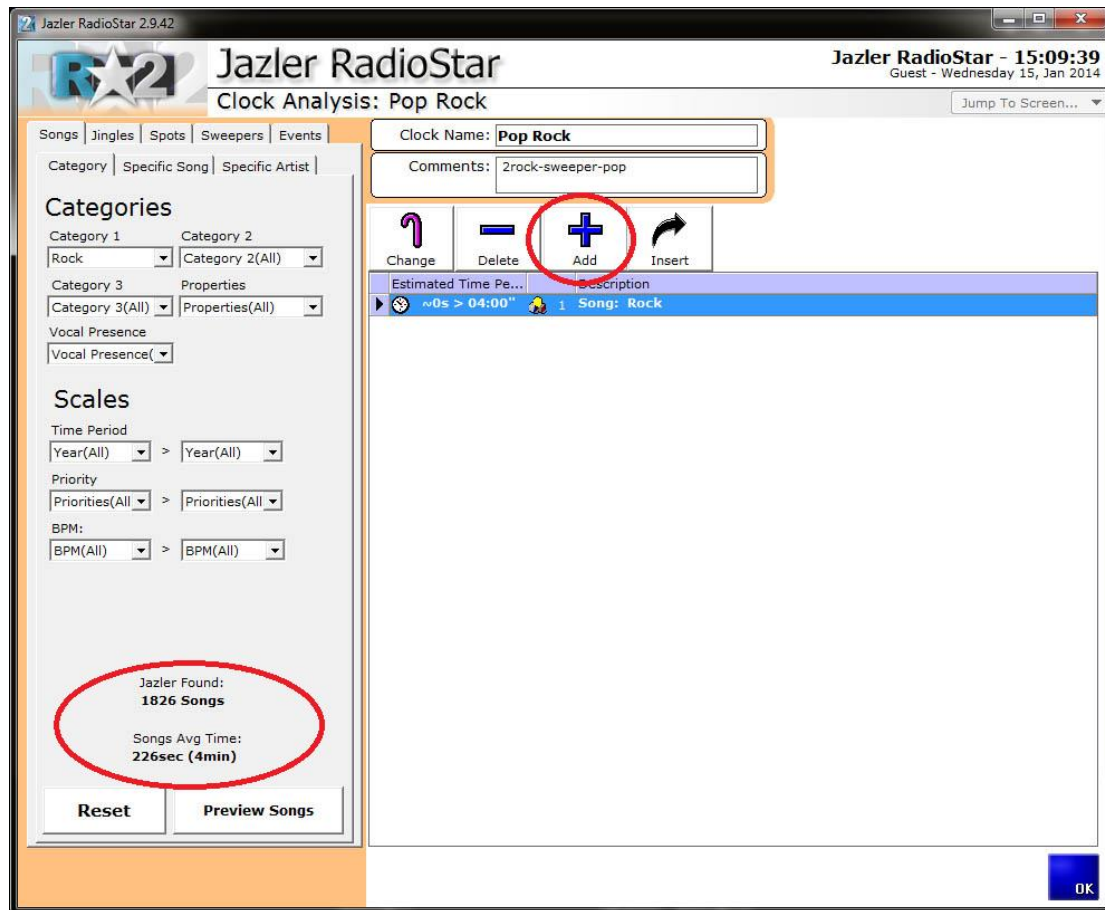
Jazler RadioStar 2.9.42

R2

Jazler RadioStar

Clock Analysis: Pop Rock

Jazler RadioStar - 15:09:39
Guest - Wednesday 15, Jan 2014

Jump To Screen...

Songs | Jingles | Spots | Sweepers | Events

Category | Specific Song | Specific Artist

Categories

Category 1
Rock

Category 2
Category 2(All)

Category 3
Category 3(All)

Properties
Properties(All)

Vocal Presence
Vocal Presence(

Scales

Time Period
Year(All) > Year(All)

Priority
Priorities(All > Priorities(All

BPM:
BPM(All) > BPM(All)

Jazler Found:
1826 Songs

Songs Avg Time:
226sec (4min)

Reset

Preview Songs

Clock Name: Pop Rock

Comments: 2rock-sweeper-pop

Change

Delete

Add

Insert

| Estimated Time Pe... | | Description |
|---|---|---|
| ~0s > 04:00" | 1 | Song: Rock |

OK